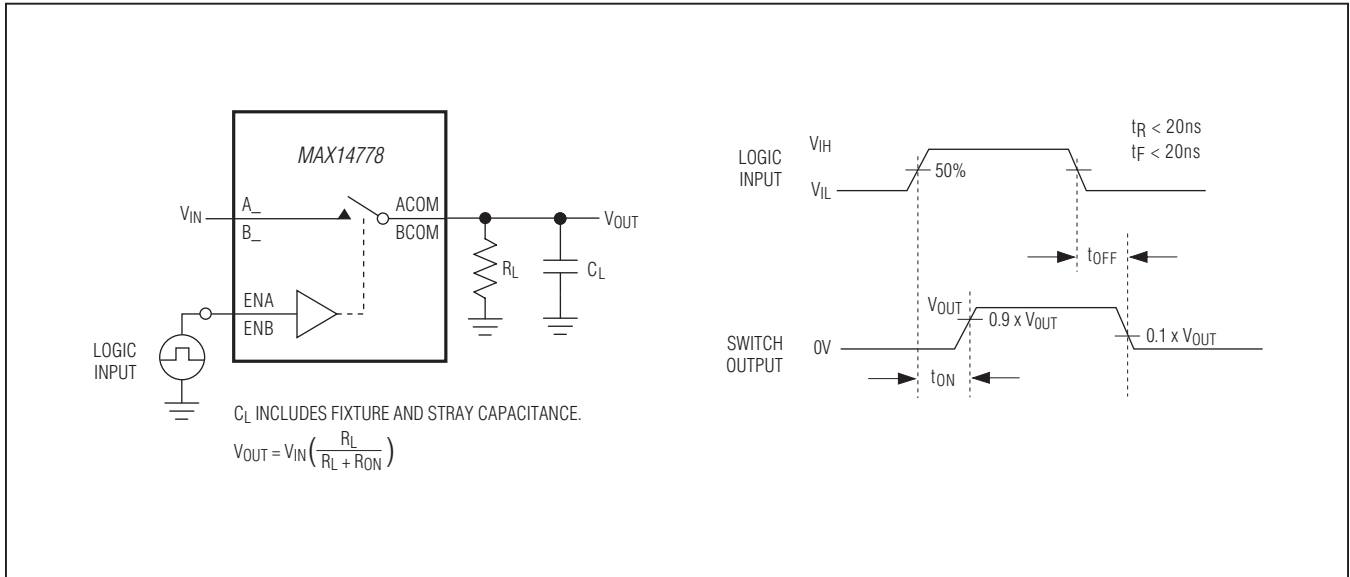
MAX14778

$V_{IN}$

A_

B_

ACOM

BCOM

$V_{OUT}$

$R_L$

$C_L$

ENA

ENB

LOGIC INPUT

$C_L$ INCLUDES FIXTURE AND STRAY CAPACITANCE.

$V_{OUT} = V_{IN}\left(\frac{R_L}{R_L + R_{ON}}\right)$

LOGIC INPUT

$V_{IH}$

$V_{IL}$

50%

$t_R < 20ns$
$t_F < 20ns$

$t_{OFF}$

SWITCH OUTPUT

$V_{OUT}$

0V

0.9 x $V_{OUT}$

0.1 x $V_{OUT}$

$t_{ON}$